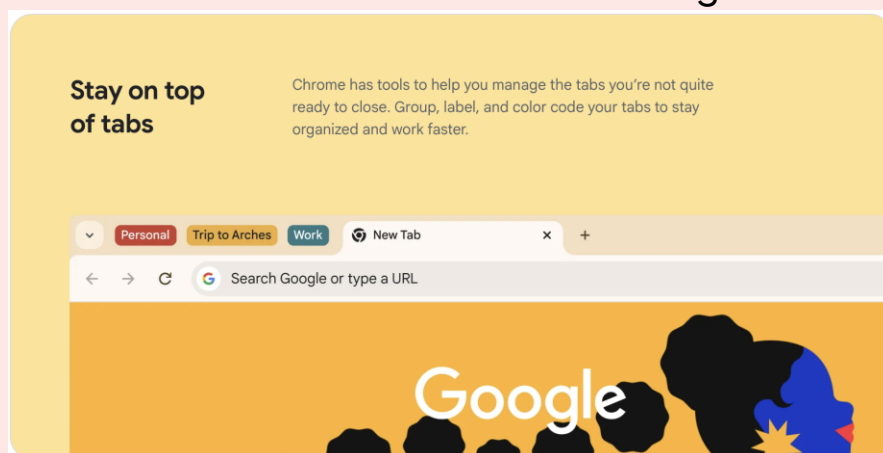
Stay on top of tabs

Chrome has tools to help you manage the tabs you're not quite ready to close. Group, label, and color code your tabs to stay organized and work faster.

Personal Trip to Arches Work New Tab × +

Search Google or type a URL

Google